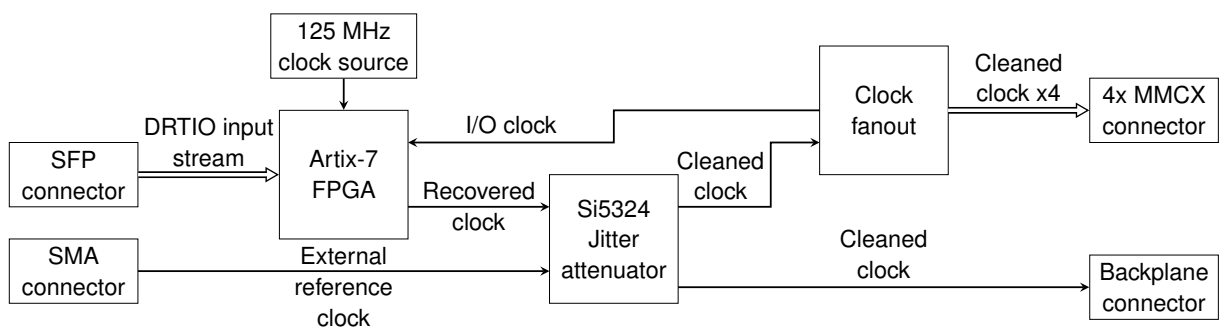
125 MHz clock source

Cleaned clock x4

Clock fanout

4x MMCX connector

I/O clock

DRTIO input stream

SFP connector

Artix-7 FPGA

Cleaned clock

Recovered clock

Si5324 Jitter attenuator

SMA connector

External reference clock

Cleaned clock

Backplane connector